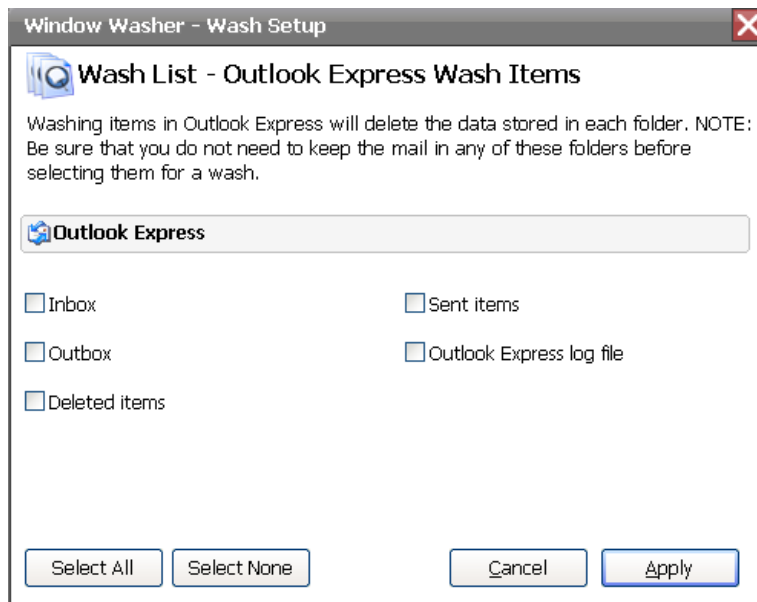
Window Washer - Wash Setup

Wash List - Outlook Express Wash Items

Washing items in Outlook Express will delete the data stored in each folder. NOTE: Be sure that you do not need to keep the mail in any of these folders before selecting them for a wash.

Outlook Express

Inbox

Outbox

Deleted items

Sent items

Outlook Express log file

Select All

Select None

Cancel

Apply